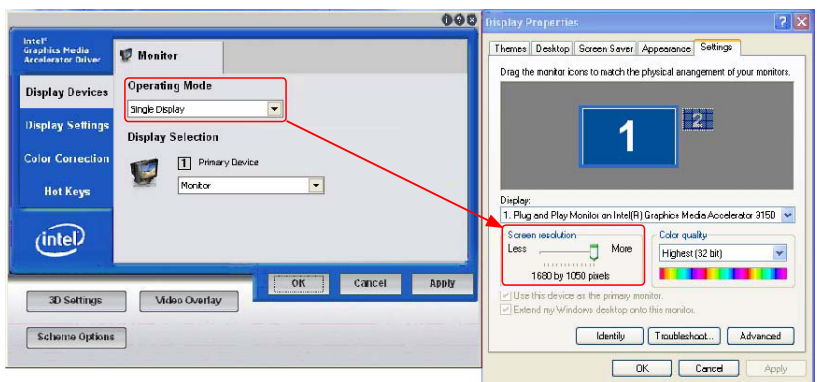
Intel® Graphics Media Accelerator Driver

Monitor

Display Devices

Display Settings

Color Correction

Hot Keys

intel

Operating Mode

Single Display

Display Selection

1 Primary Device

Monitor

OK

Cancel

Apply

3D Settings

Video Overlay

Scheme Options

Display Properties

Themes | Desktop | Screen Saver | Appearance | Settings

Drag the monitor icons to match the physical arrangement of your monitors.

1

2

Display:

1. Plug and Play Monitor on Intel(R) Graphics Media Accelerator 3150

Screen resolution

Less

More

1680 by 1050 pixels

Color quality

Highest (32 bit)

Use this device as the primary monitor.

Extend my Windows desktop onto this monitor.

Identify

Troubleshoot...

Advanced

OK

Cancel

Apply